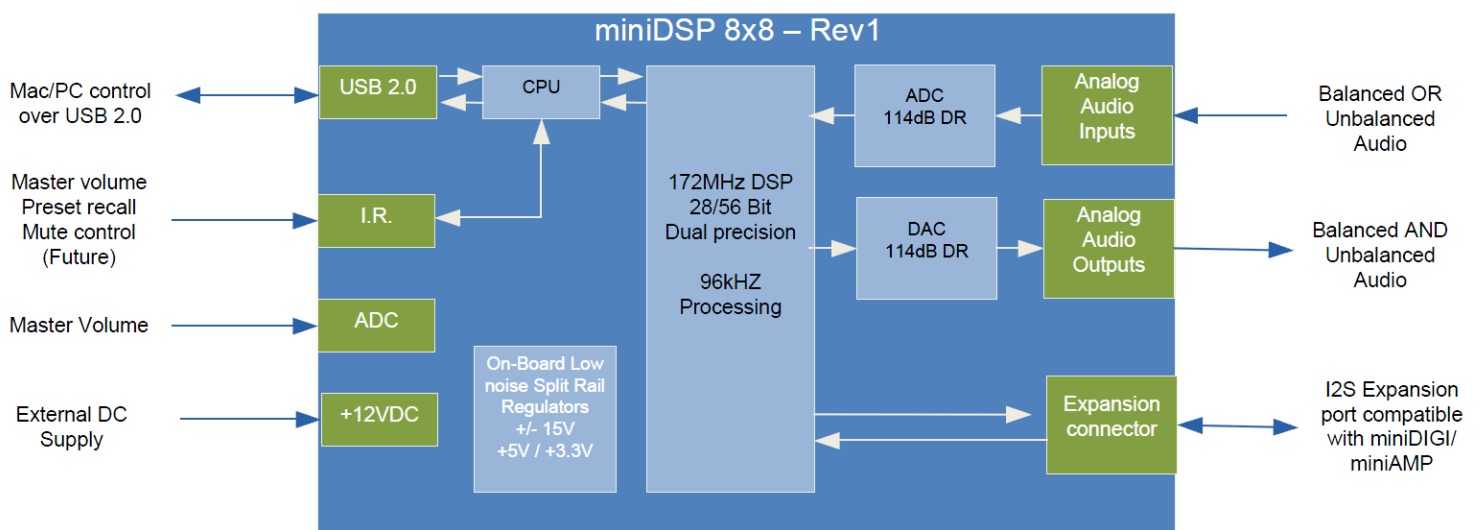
miniDSP 8x8 – Rev1

Mac/PC control over USB 2.0

USB 2.0

CPU

ADC 114dB DR

Analog Audio Inputs

Balanced OR Unbalanced Audio

Master volume
Preset recall
Mute control
(Future)

I.R.

172MHz DSP
28/56 Bit
Dual precision

96kHZ
Processing

DAC 114dB DR

Analog Audio Outputs

Balanced AND Unbalanced Audio

Master Volume

ADC

On-Board Low noise Split Rail Regulators
+/- 15V
+5V / +3.3V

External DC Supply

+12VDC

Expansion connector

I2S Expansion port compatible with miniDIGI/ miniAMP